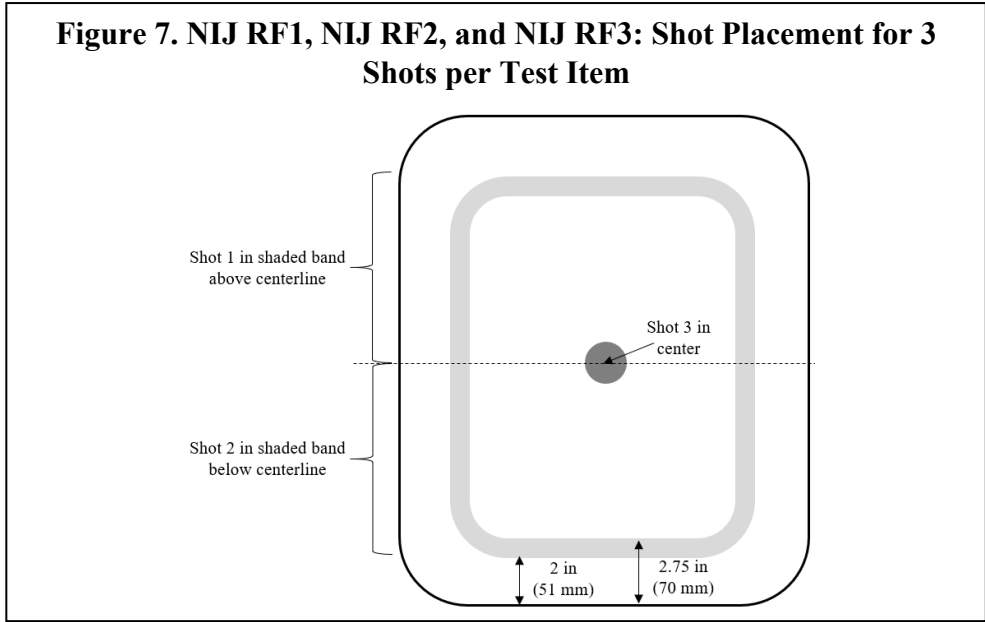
Figure 7. NIJ RF1, NIJ RF2, and NIJ RF3: Shot Placement for 3 Shots per Test Item

Shot 1 in shaded band above centerline

Shot 3 in center

Shot 2 in shaded band below centerline

2 in (51 mm)

2.75 in (70 mm)